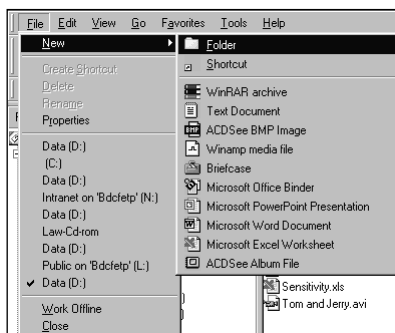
File Edit View Go Favorites Tools Help
New
Create Shortcut
Delete
Rename
Properties
Data (D:)
(C:)
Data (D:)
Intranet on 'Bdcfetp' (N:)
Data (D:)
Law-Cd-rom
Data (D:)
Public on 'Bdcfetp' (L:)
✔ Data (D:)
Work Offline
Close

Folder
Shortcut
WinRAR archive
Text Document
ACDSee BMP Image
Winamp media file
Briefcase
Microsoft Office Binder
Microsoft PowerPoint Presentation
Microsoft Word Document
Microsoft Excel Worksheet
ACDSee Album File

Sensitivity.xls
Tom and Jerry.avi